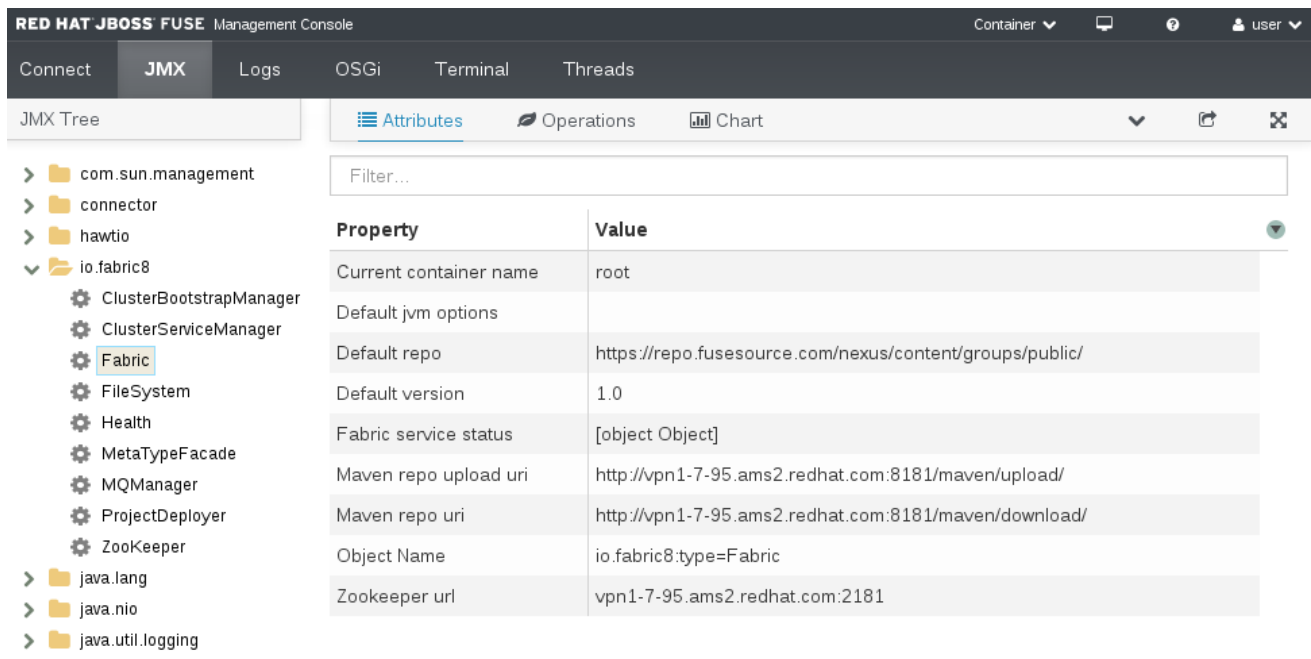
RED HAT JBOSS FUSE Management Console

Container user

Connect JMX Logs OSGi Terminal Threads

JMX Tree

Attributes Operations Chart

Filter...

com.sun.management
connector
hawtio
io.fabric8
ClusterBootstrapManager
ClusterServiceManager
Fabric
FileSystem
Health
MetaTypeFacade
MQManager
ProjectDeployer
ZooKeeper
java.lang
java.nio
java.util.logging

| Property | Value |
|---|---|
| Current container name | root |
| Default jvm options | |
| Default repo | https://repo.fusesource.com/nexus/content/groups/public/ |
| Default version | 1.0 |
| Fabric service status | [object Object] |
| Maven repo upload uri | http://vpn1-7-95.ams2.redhat.com:8181/maven/upload/ |
| Maven repo uri | http://vpn1-7-95.ams2.redhat.com:8181/maven/download/ |
| Object Name | io.fabric8:type=Fabric |
| Zookeeper url | vpn1-7-95.ams2.redhat.com:2181 |